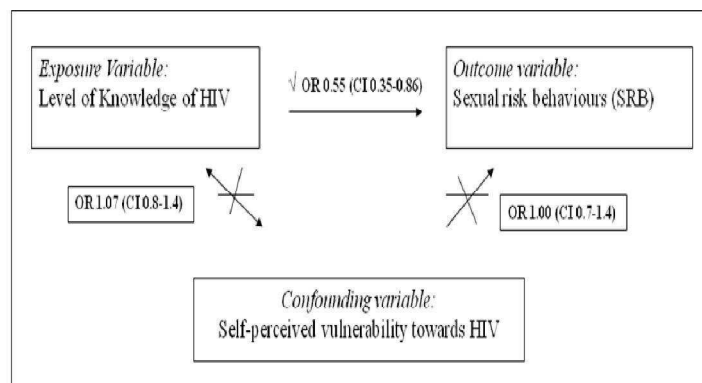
Exposure Variable:
Level of Knowledge of HIV

√ OR 0.55 (CI 0.35-0.86)

Outcome variable:
Sexual risk behaviours (SRB)

OR 1.07 (CI 0.8-1.4)

OR 1.00 (CI 0.7-1.4)

Confounding variable:
Self-perceived vulnerability towards HIV